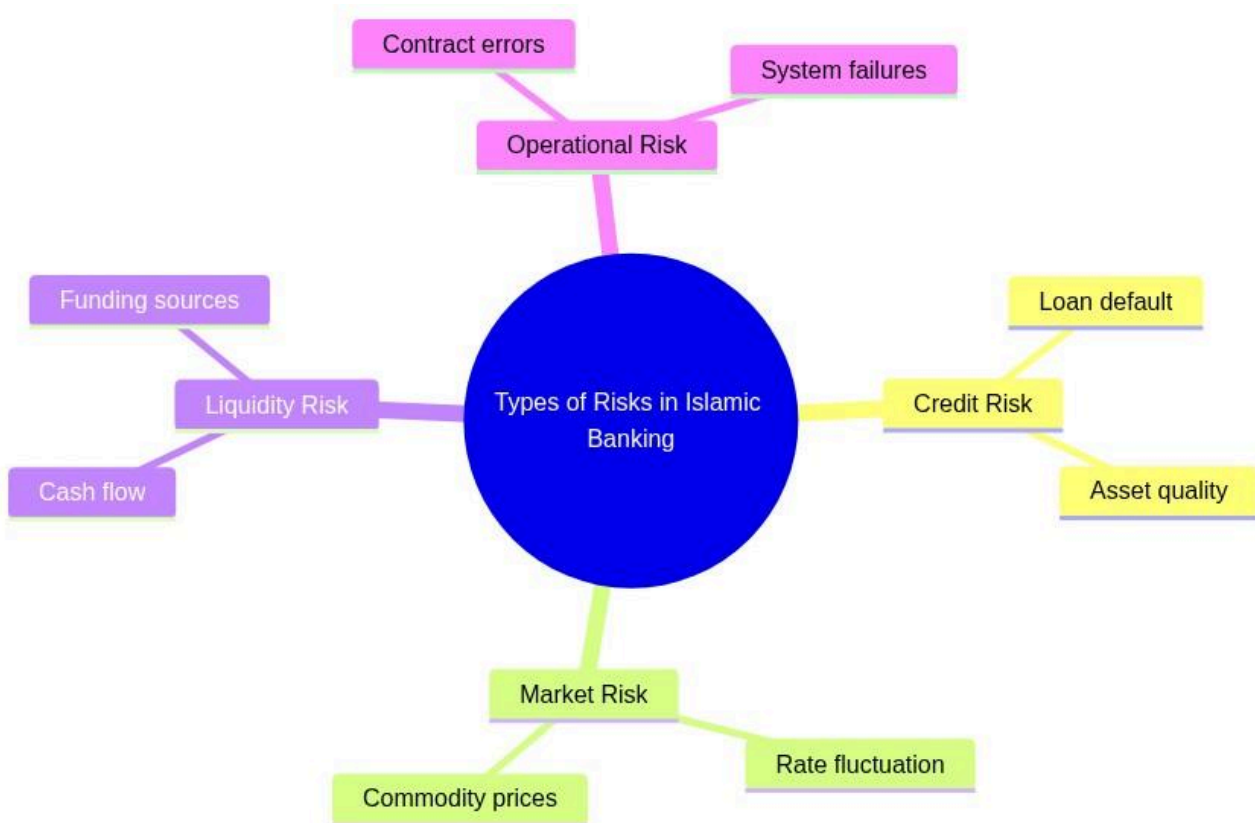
Contract errors

System failures

Operational Risk

Funding sources

Liquidity Risk

Cash flow

Types of Risks in Islamic Banking

Loan default

Credit Risk

Asset quality

Market Risk

Rate fluctuation

Commodity prices